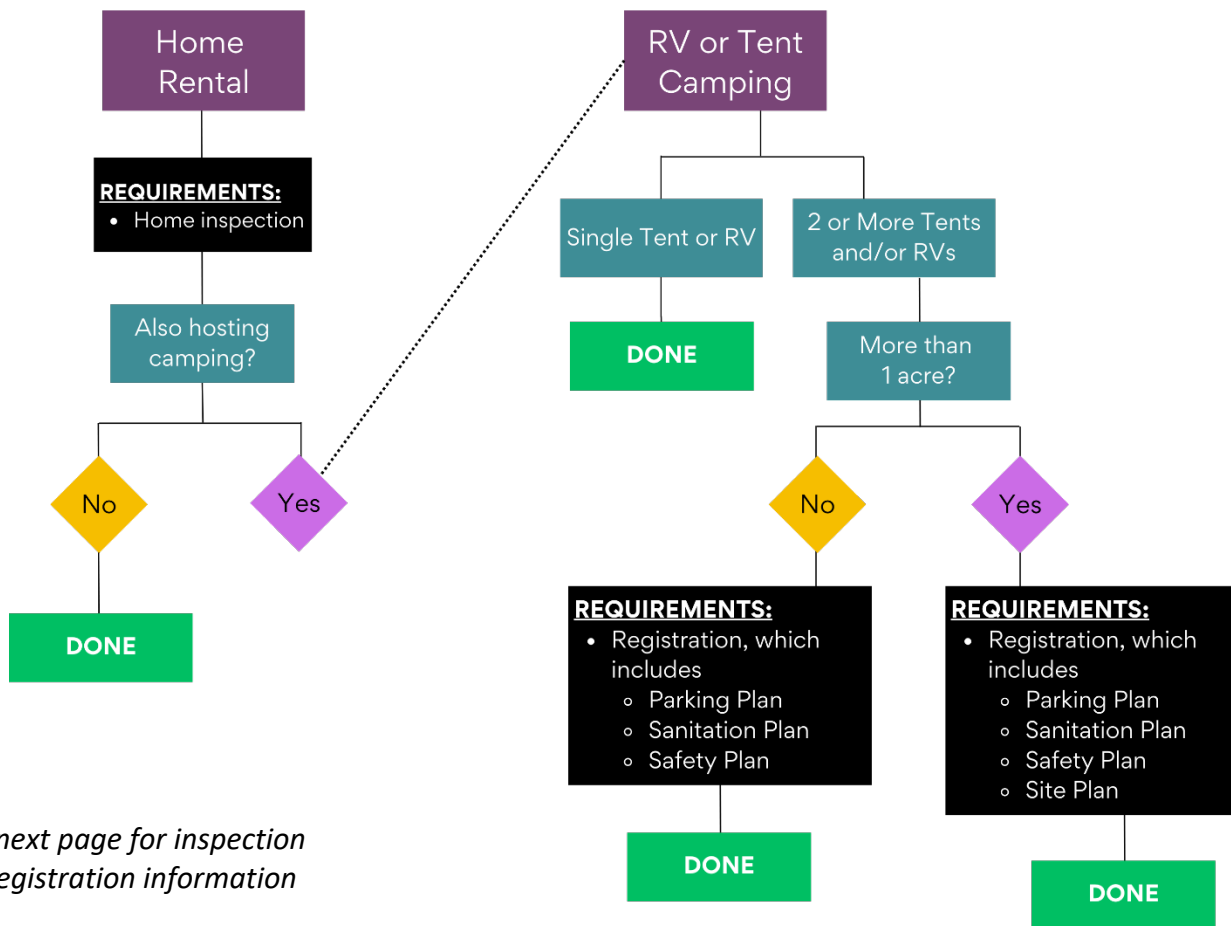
Home Rental

REQUIREMENTS:
- Home inspection

Also hosting camping?

No

Yes

DONE

RV or Tent Camping

Single Tent or RV

DONE

2 or More Tents and/or RVs

More than 1 acre?

No

REQUIREMENTS:
- Registration, which includes
  - Parking Plan
  - Sanitation Plan
  - Safety Plan

DONE

Yes

REQUIREMENTS:
- Registration, which includes
  - Parking Plan
  - Sanitation Plan
  - Safety Plan
  - Site Plan

DONE

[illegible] next page for inspection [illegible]egistration information